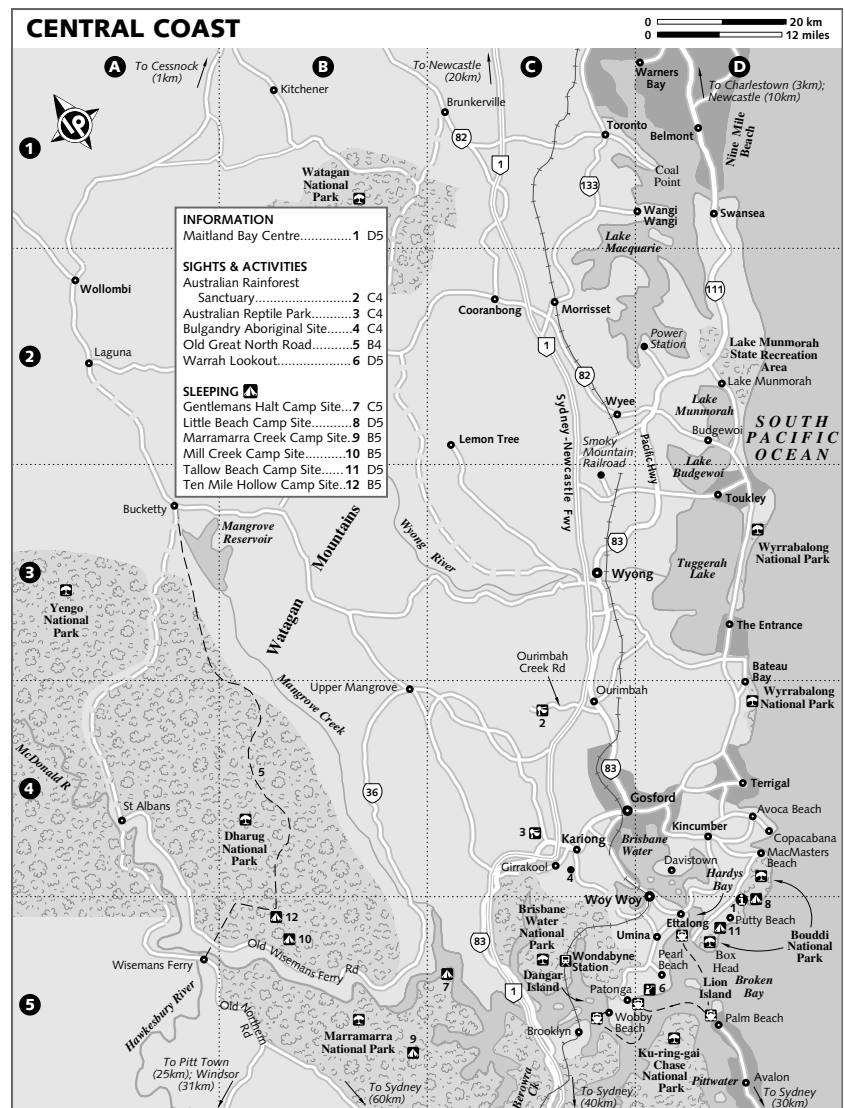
CENTRAL COAST

0 20 km
0 12 miles

A B C D

To Cessnock (1km)
To Newcastle (20km)
To Charlestown (3km); Newcastle (10km)

1 2 3 4 5

Kitchener
Brunkerville
Warners Bay
Toronto
Belmont
Nine Mile Beach
Coal Point
Watagan National Park
Wangi Wangi
Swansea
Lake Macquarie

INFORMATION
Maitland Bay Centre.............1 D5

SIGHTS & ACTIVITIES
Australian Rainforest Sanctuary...........................2 C4
Australian Reptile Park...........3 C4
Bulgandry Aboriginal Site......4 C4
Old Great North Road...........5 B4
Warrah Lookout.....................6 D5

SLEEPING
Gentlemans Halt Camp Site....7 C5
Little Beach Camp Site...........8 D5
Marramarra Creek Camp Site..9 B5
Mill Creek Camp Site.............10 B5
Tallow Beach Camp Site.......11 D5
Ten Mile Hollow Camp Site..12 B5

Wollombi
Laguna
Cooranbong
Morrisset
Power Station
Lake Munmorah State Recreation Area
Lake Munmorah
Lake Munmorah
SOUTH PACIFIC OCEAN
Wyee
Budgewoi
Sydney-Newcastle Fwy
Pacific Hwy
Lemon Tree
Smoky Mountain Railroad
Lake Budgewoi
Toukley
Bucketty
Mangrove Reservoir
Mountains
Wyong River
Wyong
Tuggerah Lake
Wyrrabalong National Park
Yengo National Park
Watagan
The Entrance
Bateau Bay
Wyrrabalong National Park
Ourimbah Creek Rd
Ourimbah
Upper Mangrove
Mangrove Creek
McDonald R
Terrigal
Gosford
Avoca Beach
St Albans
Kincumber
Copacabana
MacMasters Beach
Kariong
Brisbane Water
Dharug National Park
Girrakool
Davistown
Hardys Bay
Woy Woy
Ettalong
Putty Beach
Bouddi National Park
Brisbane Water National Park
Umina
Box Head
Wisemans Ferry
Old Wisemans Ferry Rd
Wondabyne Station
Pearl Beach
Broken Bay
Dangar Island
Lion Island
Patonga
Old Northern Rd
Hawkesbury River
Brooklyn
Wobby Beach
Palm Beach
Marramarra National Park
Ku-ring-gai Chase National Park
Pittwater
Avalon
Berowra Ck
To Pitt Town (25km); Windsor (31km)
To Sydney (60km)
To Sydney (40km)
To Sydney (30km)

82 1 133 111 1 82 83 83 36 83 1